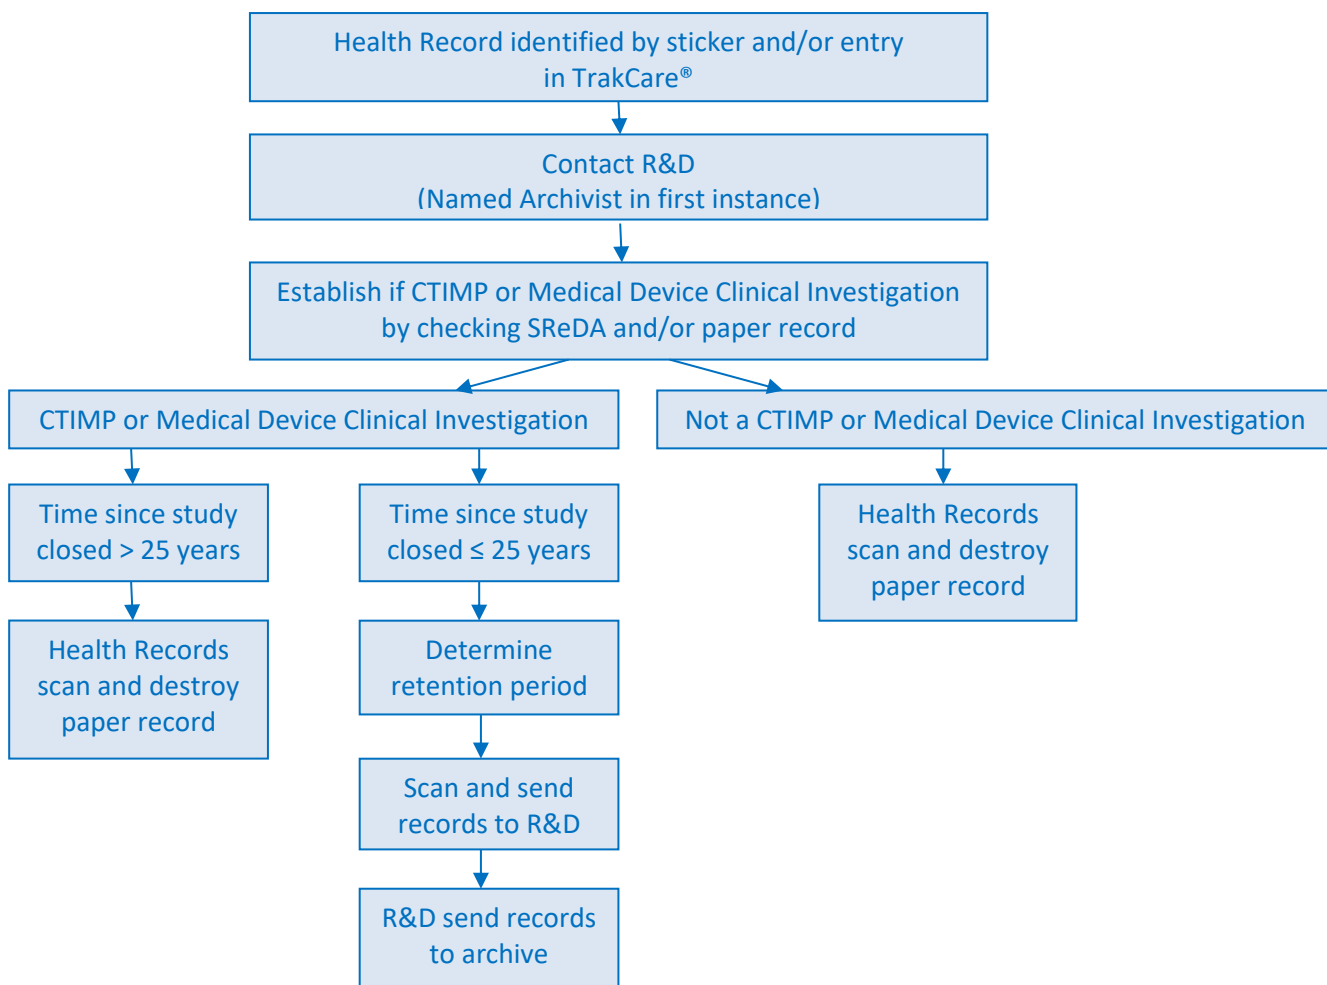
Health Record identified by sticker and/or entry in TrakCare®

Contact R&D
(Named Archivist in first instance)

Establish if CTIMP or Medical Device Clinical Investigation by checking SReDA and/or paper record

CTIMP or Medical Device Clinical Investigation

Time since study closed > 25 years

Health Records scan and destroy paper record

Time since study closed ≤ 25 years

Determine retention period

Scan and send records to R&D

R&D send records to archive

Not a CTIMP or Medical Device Clinical Investigation

Health Records scan and destroy paper record